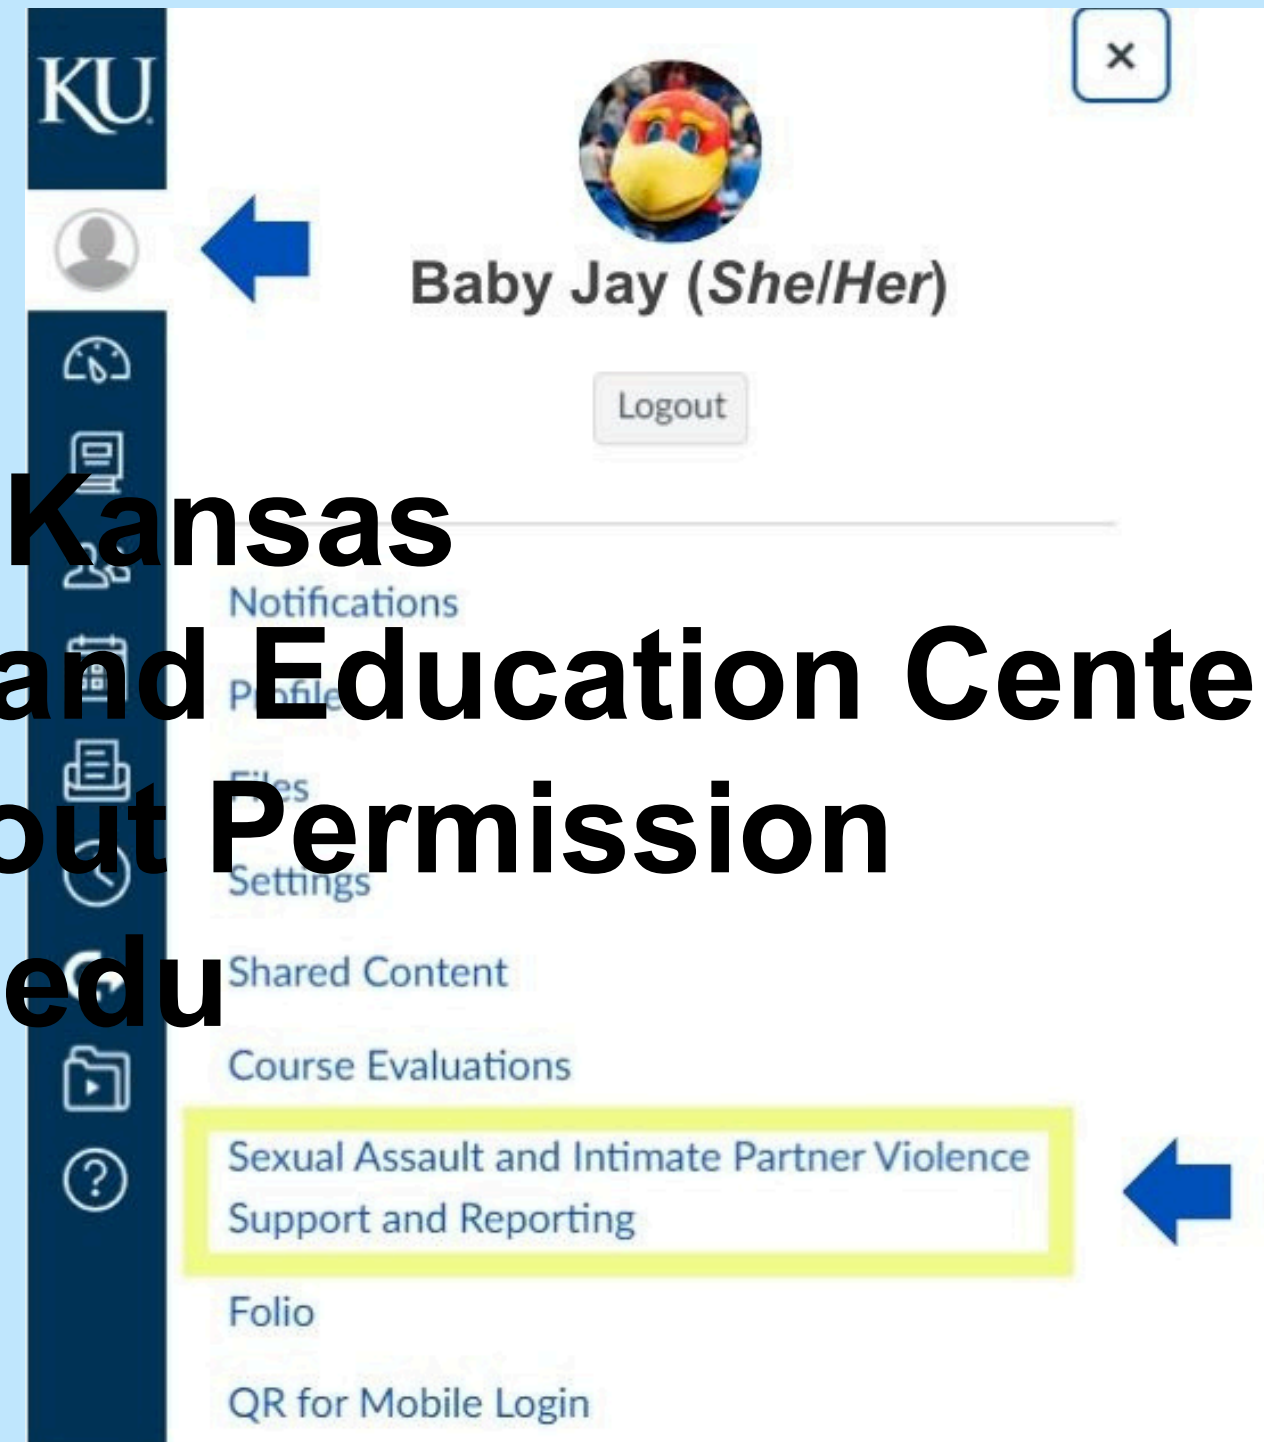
KU

×

Baby Jay (She/Her)

Logout

Kansas
and Education Cente
out Permission
edu

Notifications

Profile

Files

Settings

Shared Content

Course Evaluations

Sexual Assault and Intimate Partner Violence Support and Reporting

Folio

QR for Mobile Login